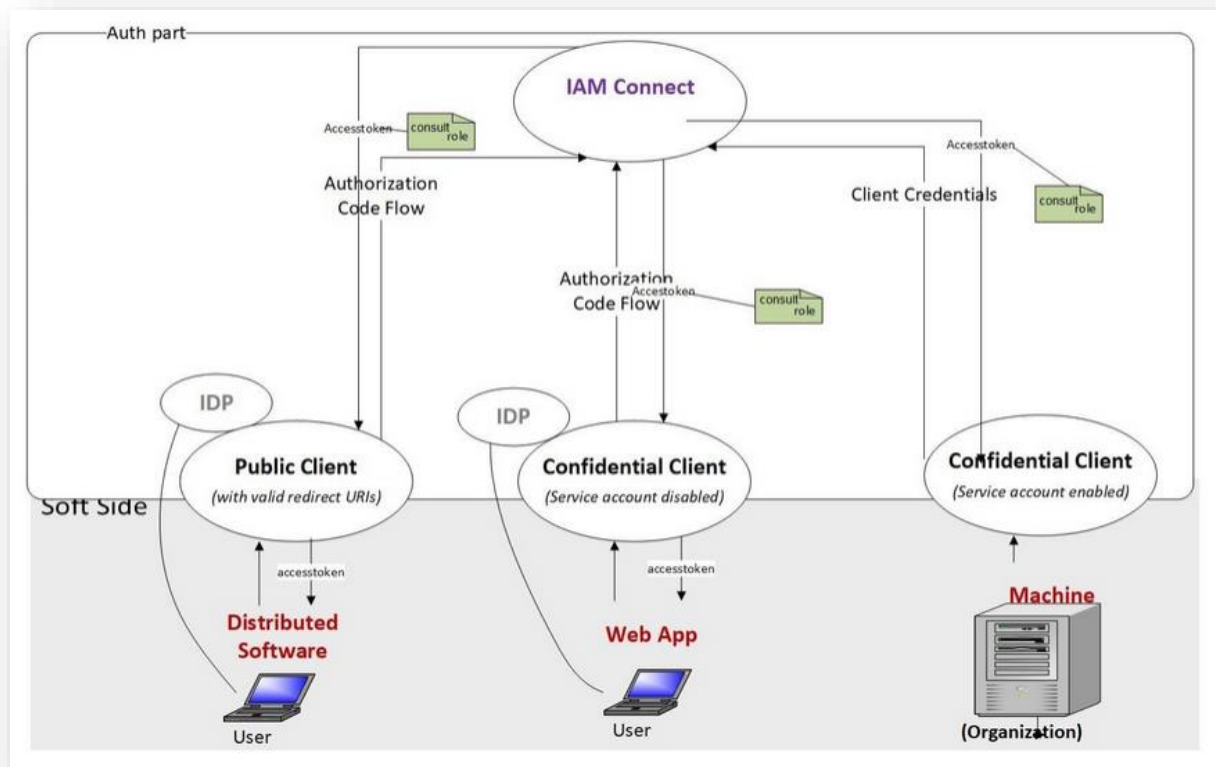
Auth part

IAM Connect

Accesstoken

consult role

Authorization Code Flow

Accesstoken

Client Credentials

consult role

Authorization Code Flow

Accestoken

consult role

IDP

IDP

Public Client

(with valid redirect URIs)

Confidential Client

(Service account disabled)

Confidential Client

(Service account enabled)

Soft Side

accesstoken

accesstoken

Distributed Software

Web App

Machine

User

User

(Organization)